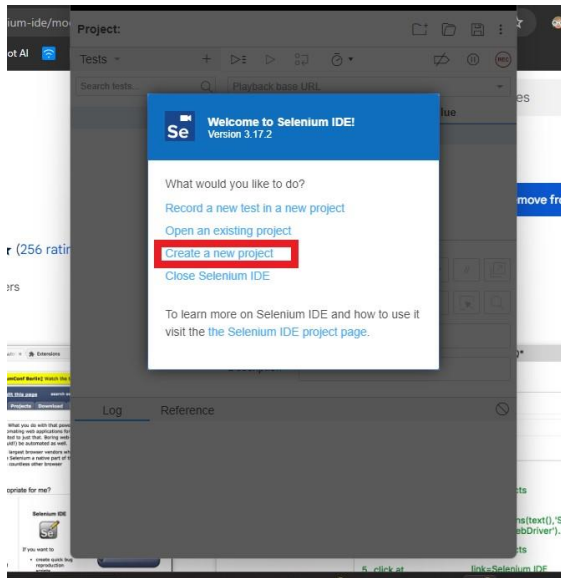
ium-ide/mo

ot AI

Project:

Tests

Search tests

Playback base URL

Se

Welcome to Selenium IDE!
Version 3.17.2

What would you like to do?

Record a new test in a new project

Open an existing project

Create a new project

Close Selenium IDE

To learn more on Selenium IDE and how to use it visit the the Selenium IDE project page.

Log

Reference

es

lue

move fr

r (256 rati

ers

Extensions

Projects Download

opriate for me?

Selenium IDE

Se

If you want to

cts

ns(text(),'S ebDriver').

cts

5. click at

link=Selenium IDE